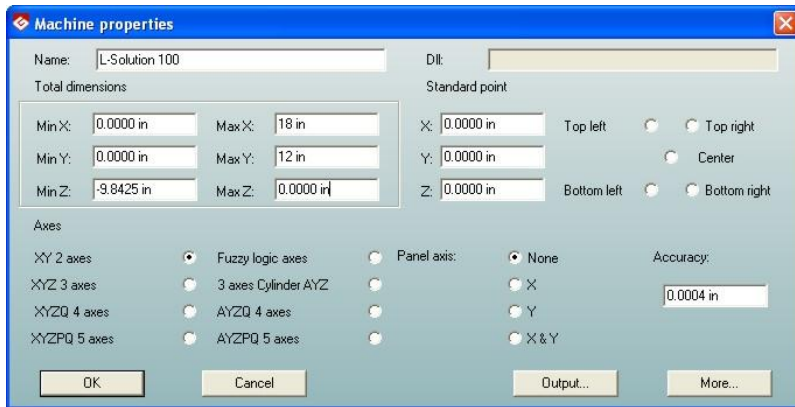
Machine properties

Name: L-Solution 100

Dll:

Total dimensions

Min X: 0.0000 in
Max X: 18 in
Min Y: 0.0000 in
Max Y: 12 in
Min Z: -9.8425 in
Max Z: 0.0000 in

Standard point

X: 0.0000 in
Y: 0.0000 in
Z: 0.0000 in

Top left
Top right
Center
Bottom left
Bottom right

Axes

XY 2 axes
XYZ 3 axes
XYZQ 4 axes
XYZPQ 5 axes

Fuzzy logic axes
3 axes Cylinder AYZ
AYZQ 4 axes
AYZPQ 5 axes

Panel axis:
None
X
Y
X & Y

Accuracy:
0.0004 in

OK
Cancel
Output...
More...